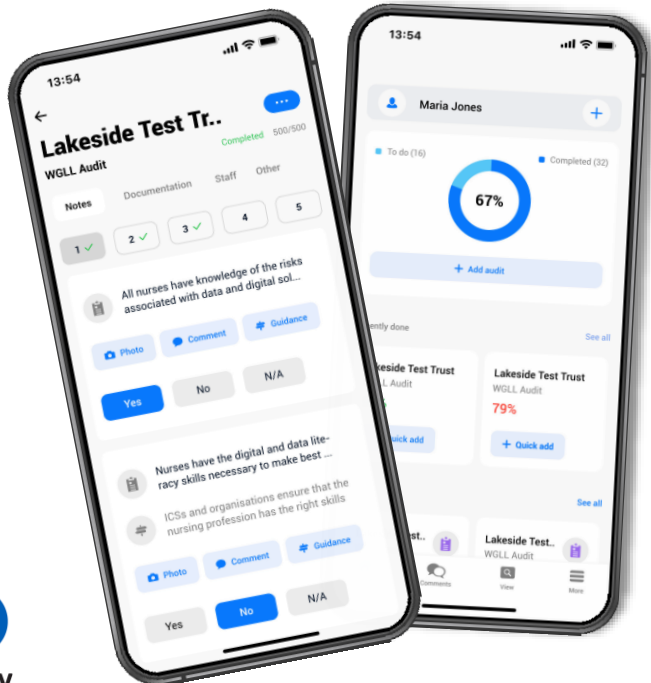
13:54

Lakeside Test Tr..

WGLL Audit

Completed 500/500

Notes Documentation Staff Other

1 ✓ 2 ✓ 3 ✓ 4 5

All nurses have knowledge of the risks associated with data and digital sol...

Photo Comment Guidance

Yes No N/A

Nurses have the digital and data literacy skills necessary to make best ...

ICSs and organisations ensure that the nursing profession has the right skills

Photo Comment Guidance

Yes No N/A

13:54

Maria Jones

To do (16)

Completed (32)

67%

Add audit

ently done

See all

keside Test Trust

L Audit

uick add

Lakeside Test Trust

WGLL Audit

79%

Quick add

See all

est.

Lakeside Test..

WGLL Audit

Comments View More